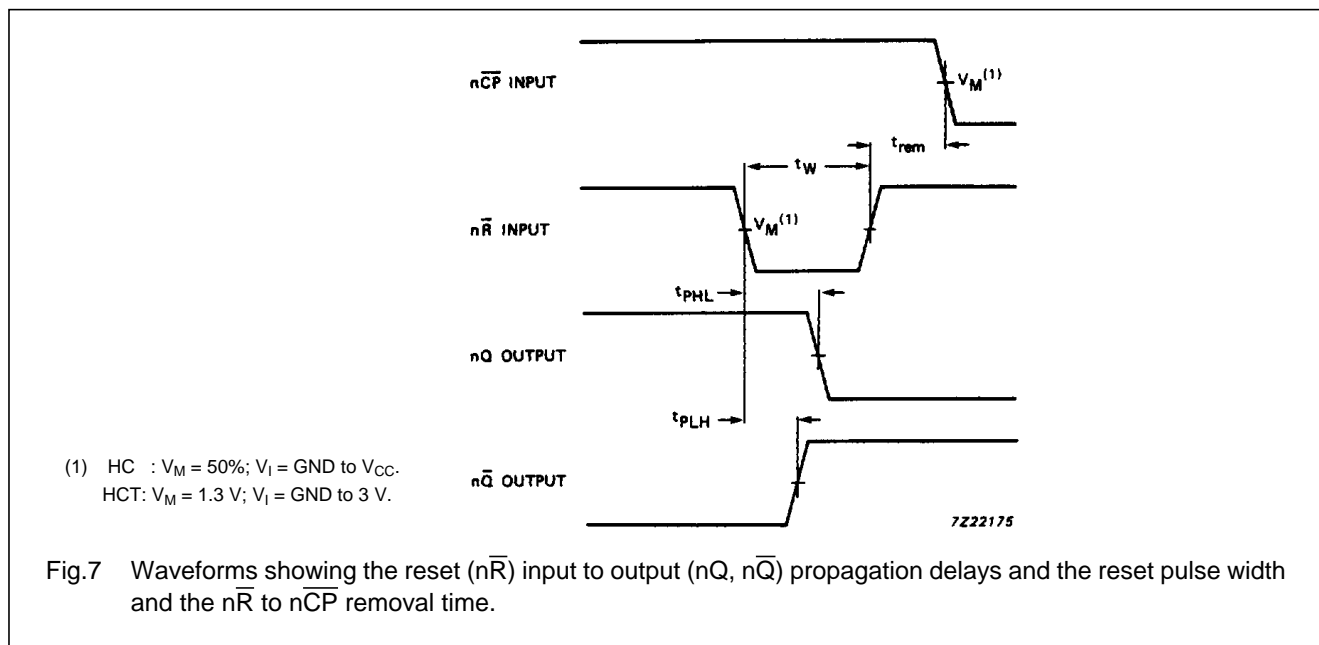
n$\overline{CP}$ INPUT

$V_M^{(1)}$

$t_{rem}$

$t_W$

n$\overline{R}$ INPUT

$V_M^{(1)}$

$t_{PHL}$

nQ OUTPUT

$t_{PLH}$

n$\overline{Q}$ OUTPUT

7Z22175

(1) HC : $V_M$ = 50%; $V_I$ = GND to $V_{CC}$.
HCT: $V_M$ = 1.3 V; $V_I$ = GND to 3 V.

Fig.7 Waveforms showing the reset (n$\overline{R}$) input to output (nQ, n$\overline{Q}$) propagation delays and the reset pulse width and the n$\overline{R}$ to n$\overline{CP}$ removal time.